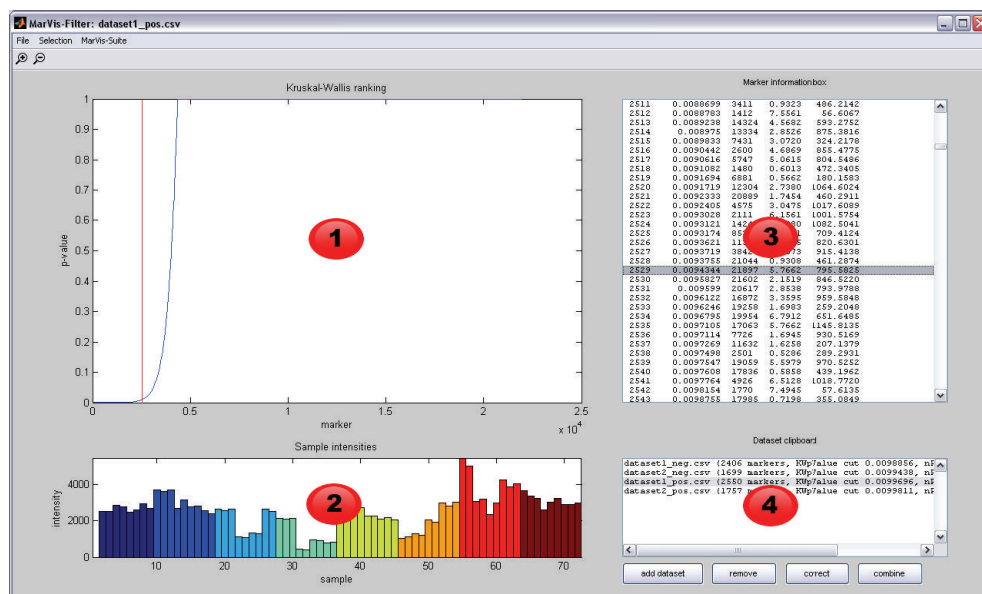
MarVis-Filter: dataset1_pos.csv

File Selection MarVis-Suite

Kruskal-Wallis ranking

p-value

1
0.9
0.8
0.7
0.6
0.5
0.4
0.3
0.2
0.1
0

0 0.5 1 1.5 2 2.5

marker

$\times 10^4$

1

Sample intensities

intensity

4000
2000
0

10 20 30 40 50 60 70

sample

2

Marker information box

| | | | | |
|---|---|---|---|---|
| 2511 | 0.0088699 | 3411 | 0.9323 | 486.2142 |
| 2512 | 0.0088783 | 1412 | 7.5561 | 56.6067 |
| 2513 | 0.0089238 | 14324 | 4.5682 | 593.2752 |
| 2514 | 0.008975 | 13334 | 2.8526 | 875.3816 |
| 2515 | 0.0089833 | 7431 | 3.0720 | 324.2178 |
| 2516 | 0.0090442 | 2600 | 4.6869 | 855.4775 |
| 2517 | 0.0090616 | 5747 | 5.0615 | 804.5486 |
| 2518 | 0.0091082 | 1480 | 0.6013 | 472.3405 |
| 2519 | 0.0091694 | 6881 | 0.5662 | 180.1583 |
| 2520 | 0.0091719 | 12304 | 2.7380 | 1064.6024 |
| 2521 | 0.0092333 | 20889 | 1.7454 | 460.2911 |
| 2522 | 0.0092405 | 4575 | 3.0475 | 1017.6089 |
| 2523 | 0.0093028 | 2111 | 6.1561 | 1001.5754 |
| 2524 | 0.0093121 | 142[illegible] | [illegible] | 1082.5041 |
| 2525 | 0.0093174 | 85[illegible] | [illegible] | 709.4124 |
| 2526 | 0.0093621 | 11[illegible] | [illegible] | 820.6301 |
| 2527 | 0.0093719 | 384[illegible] | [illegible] | 915.4138 |
| 2528 | 0.0093755 | 21044 | 0.9308 | 461.2874 |
| 2529 | 0.0094344 | 21897 | 5.7662 | 795.5825 |
| 2530 | 0.0095827 | 21602 | 2.1519 | 846.5220 |
| 2531 | 0.009599 | 20617 | 2.8538 | 793.9788 |
| 2532 | 0.0096122 | 16872 | 3.3595 | 959.5848 |
| 2533 | 0.0096246 | 19258 | 1.6983 | 259.2048 |
| 2534 | 0.0096795 | 19954 | 6.7912 | 651.6485 |
| 2535 | 0.0097105 | 17063 | 5.7662 | 1145.8135 |
| 2536 | 0.0097114 | 7726 | 1.6945 | 930.5169 |
| 2537 | 0.0097269 | 11632 | 1.6258 | 207.1379 |
| 2538 | 0.0097498 | 2501 | 0.5286 | 289.2931 |
| 2539 | 0.0097547 | 19059 | 5.5979 | 970.5252 |
| 2540 | 0.0097608 | 17836 | 0.5858 | 439.1962 |
| 2541 | 0.0097764 | 4926 | 6.5128 | 1018.7720 |
| 2542 | 0.0098154 | 1770 | 7.4945 | 57.6135 |
| 2543 | 0.0098755 | 17985 | 0.7198 | 355.0849 |

3

Dataset clipboard

dataset1_neg.csv (2406 markers, KWpValue cut 0.0098856, nP
dataset2_neg.csv (1699 markers, KWpValue cut 0.0099438, nP
dataset1_pos.csv (2550 markers, KWpValue cut 0.0099996, nP
dataset2_pos.csv (1757 m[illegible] cut 0.0099811, nP

4

add dataset remove correct combine